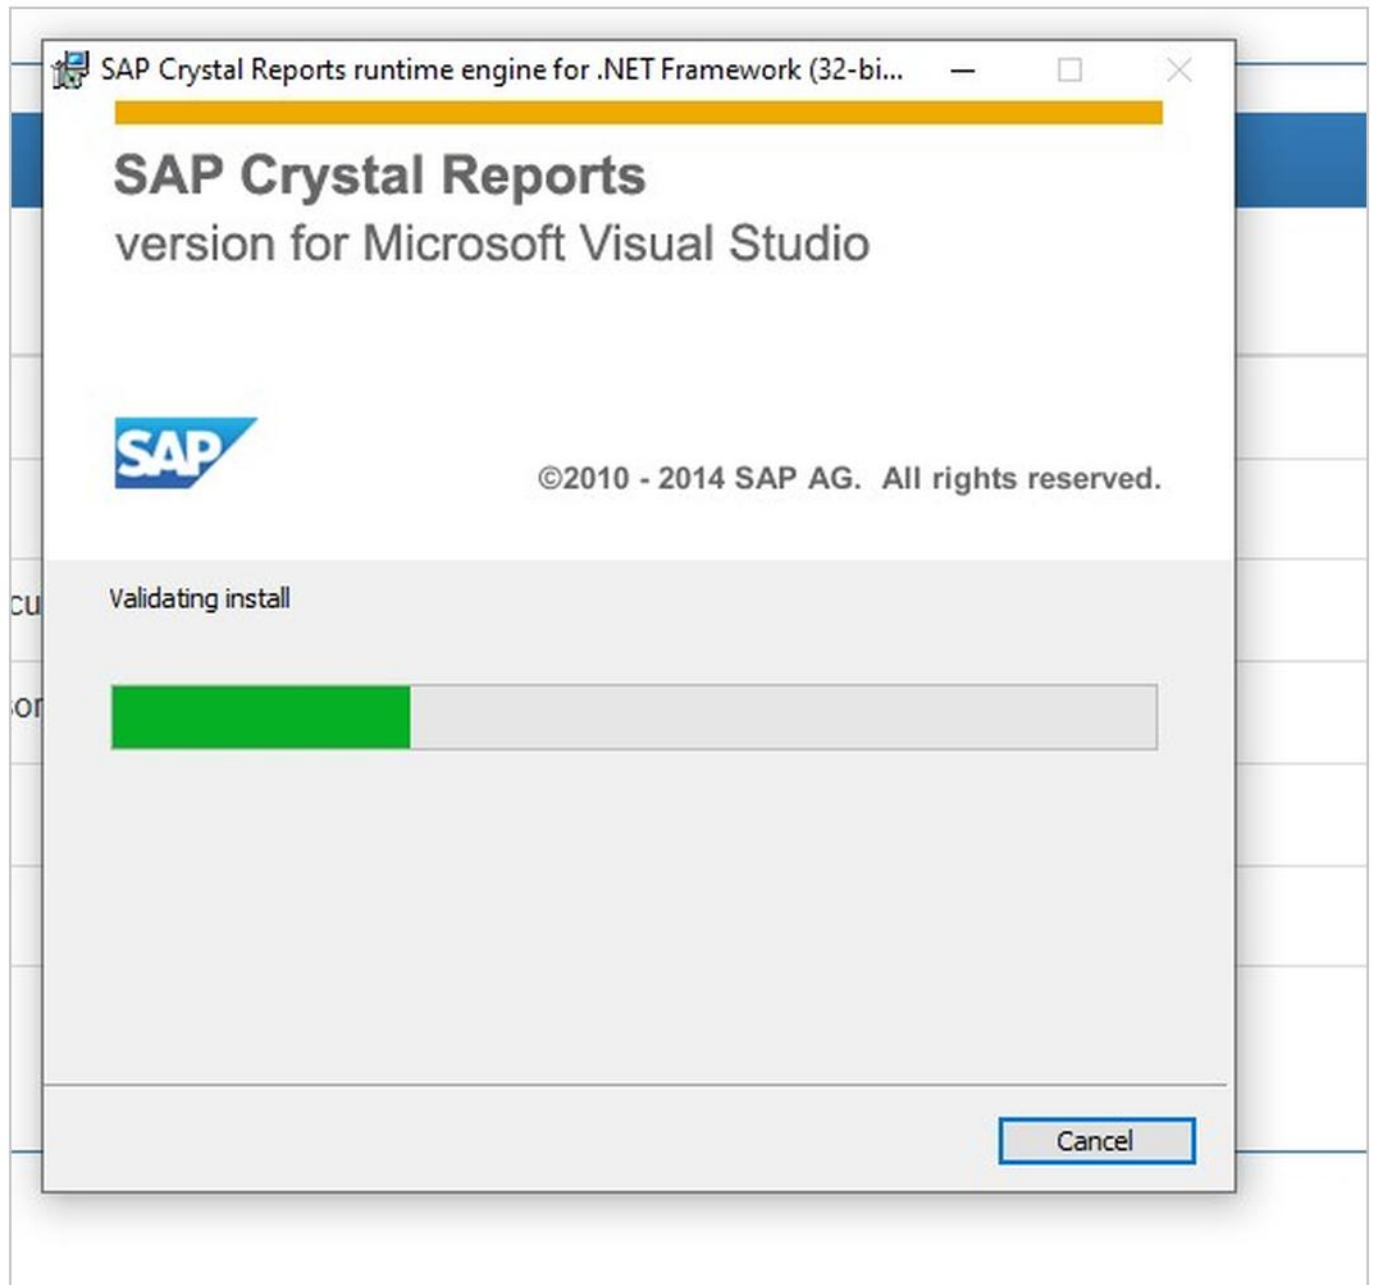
SAP Crystal Reports runtime engine for .NET Framework (32-bi...

SAP Crystal Reports
version for Microsoft Visual Studio

SAP

©2010 - 2014 SAP AG. All rights reserved.

cu

or

Validating install

Cancel